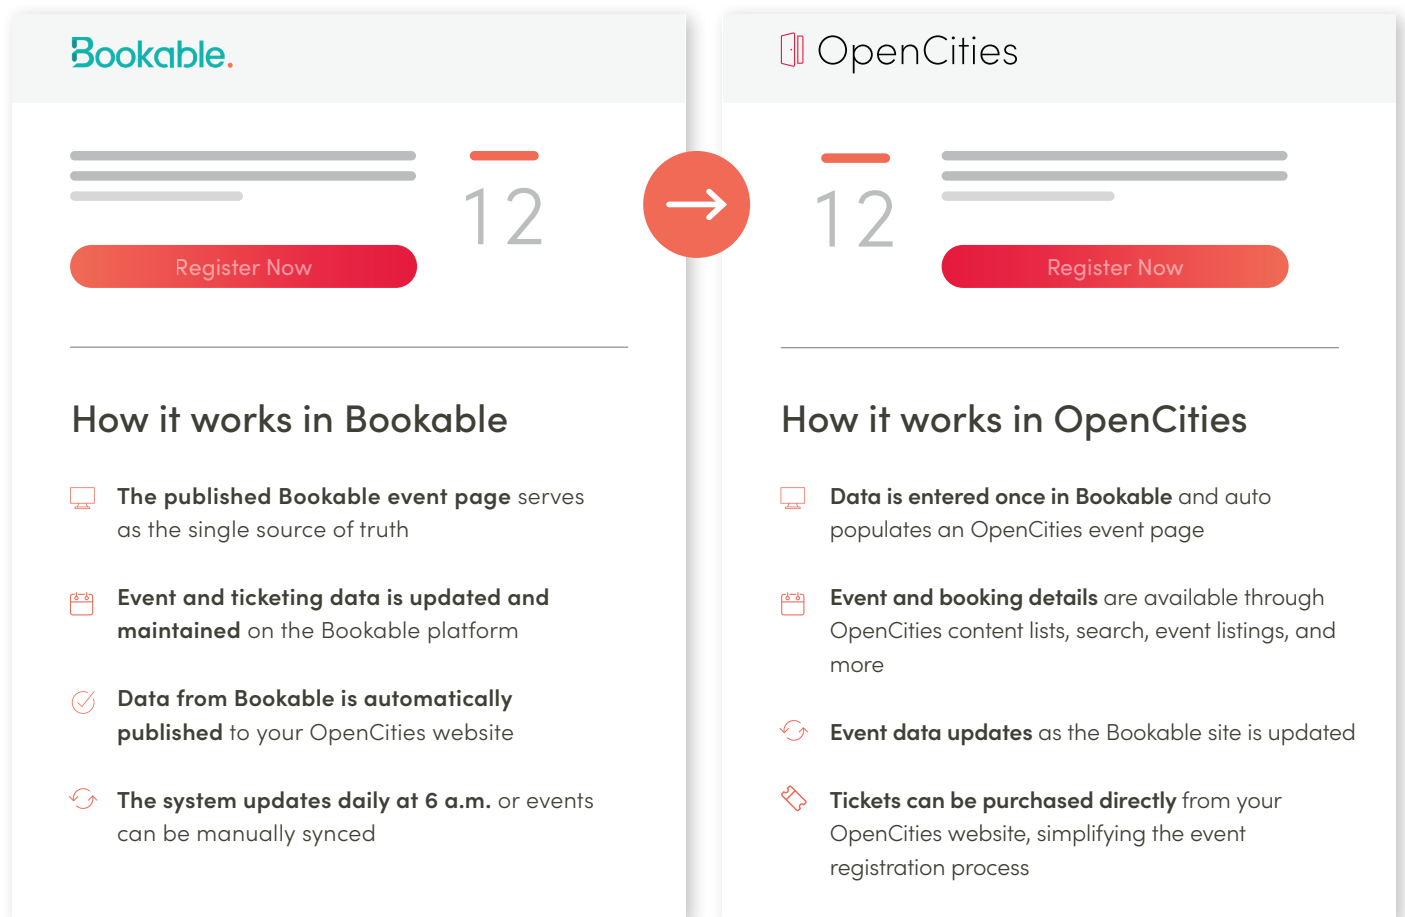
Bookable.

12

Register Now

How it works in Bookable

**The published Bookable event page** serves as the single source of truth

**Event and ticketing data is updated and maintained** on the Bookable platform

**Data from Bookable is automatically published** to your OpenCities website

**The system updates daily at 6 a.m.** or events can be manually synced

OpenCities

12

Register Now

How it works in OpenCities

**Data is entered once in Bookable** and auto populates an OpenCities event page

**Event and booking details** are available through OpenCities content lists, search, event listings, and more

**Event data updates** as the Bookable site is updated

**Tickets can be purchased directly** from your OpenCities website, simplifying the event registration process